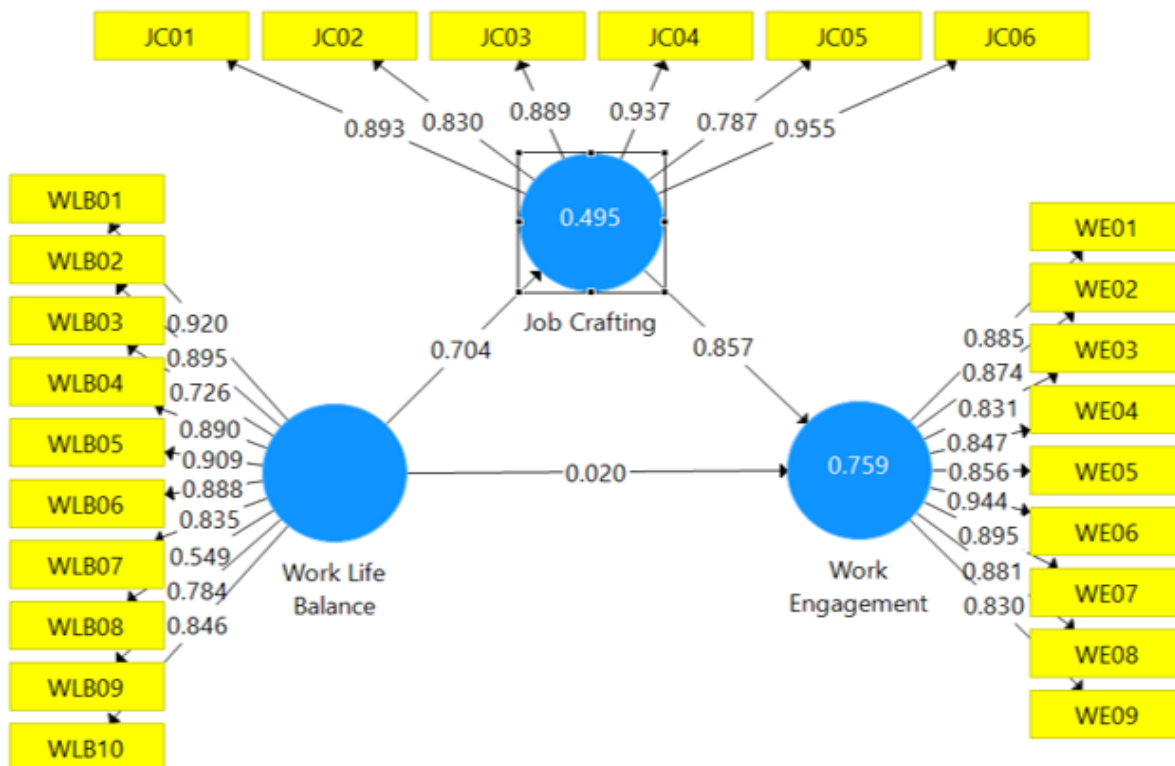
JC01 JC02 JC03 JC04 JC05 JC06

0.893 0.830 0.889 0.937 0.787 0.955

0.495

Job Crafting

WLB01
WLB02
WLB03
WLB04
WLB05
WLB06
WLB07
WLB08
WLB09
WLB10

0.920
0.895
0.726
0.890
0.909
0.888
0.835
0.549
0.784
0.846

0.704

0.857

0.020

Work Life Balance

0.759

Work Engagement

0.885
0.874
0.831
0.847
0.856
0.944
0.895
0.881
0.830

WE01
WE02
WE03
WE04
WE05
WE06
WE07
WE08
WE09